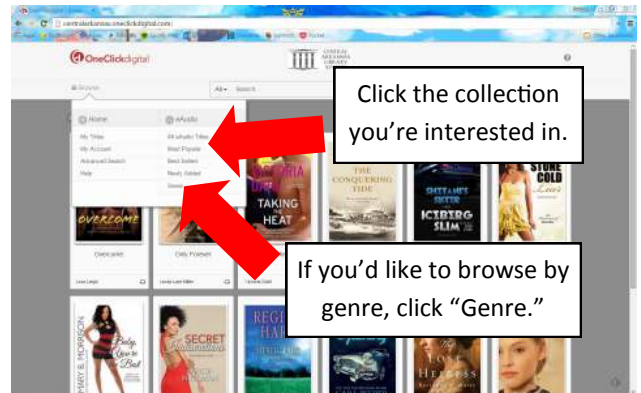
centralarkansas.oneclickdigital.com

OneClickdigital

CENTRAL ARKANSAS LIBRARY SYSTEM

Browse

All Search

Home

My Titles

My Account

Advanced Search

Help

eAudio

All eAudio Titles

Most Popular

Best Sellers

Newly Added

Genre

Click the collection you're interested in.

If you'd like to browse by genre, click "Genre."

OVERCOME

Overcome

Daily Forever

VICTORIA DAHL TAKING THE HEAT

THE CONQUERING TIDE

SHITANE'S SISTER ICEBERG SLIM

STONE COLD Love

MARY B. MORRISON Baby, You're the Best

SECRET

REGENCY HA

THE LOST HEIRESS